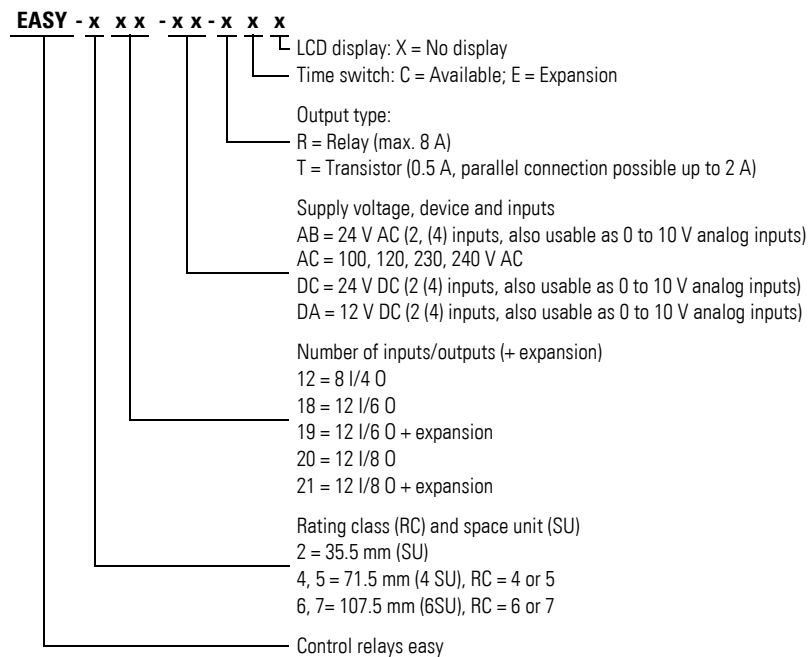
EASY - x x x - x x - x x x

LCD display: X = No display

Time switch: C = Available; E = Expansion

Output type:
R = Relay (max. 8 A)
T = Transistor (0.5 A, parallel connection possible up to 2 A)

Supply voltage, device and inputs
AB = 24 V AC (2, (4) inputs, also usable as 0 to 10 V analog inputs)
AC = 100, 120, 230, 240 V AC
DC = 24 V DC (2 (4) inputs, also usable as 0 to 10 V analog inputs)
DA = 12 V DC (2 (4) inputs, also usable as 0 to 10 V analog inputs)

Number of inputs/outputs (+ expansion)
12 = 8 I/4 O
18 = 12 I/6 O
19 = 12 I/6 O + expansion
20 = 12 I/8 O
21 = 12 I/8 O + expansion

Rating class (RC) and space unit (SU)
2 = 35.5 mm (SU)
4, 5 = 71.5 mm (4 SU), RC = 4 or 5
6, 7= 107.5 mm (6SU), RC = 6 or 7

Control relays easy